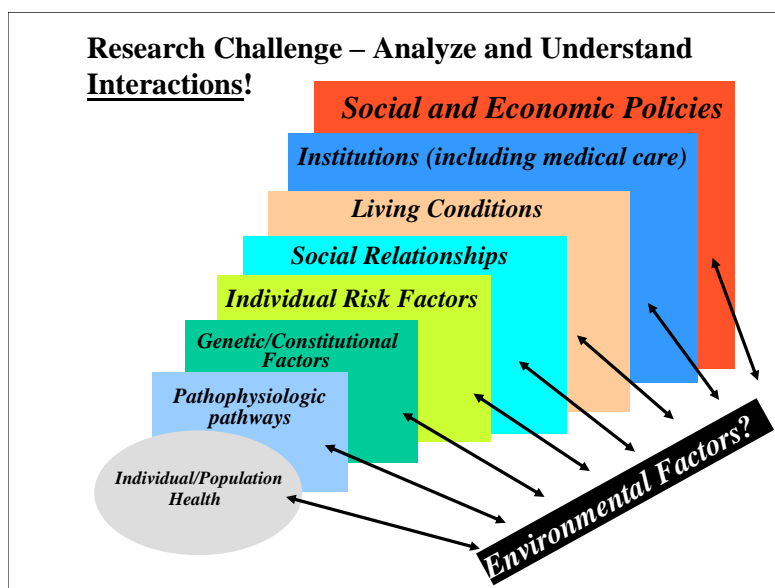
Research Challenge – Analyze and Understand Interactions!

Social and Economic Policies

Institutions (including medical care)

Living Conditions

Social Relationships

Individual Risk Factors

Genetic/Constitutional Factors

Pathophysiologic pathways

Individual/Population Health

Environmental Factors?